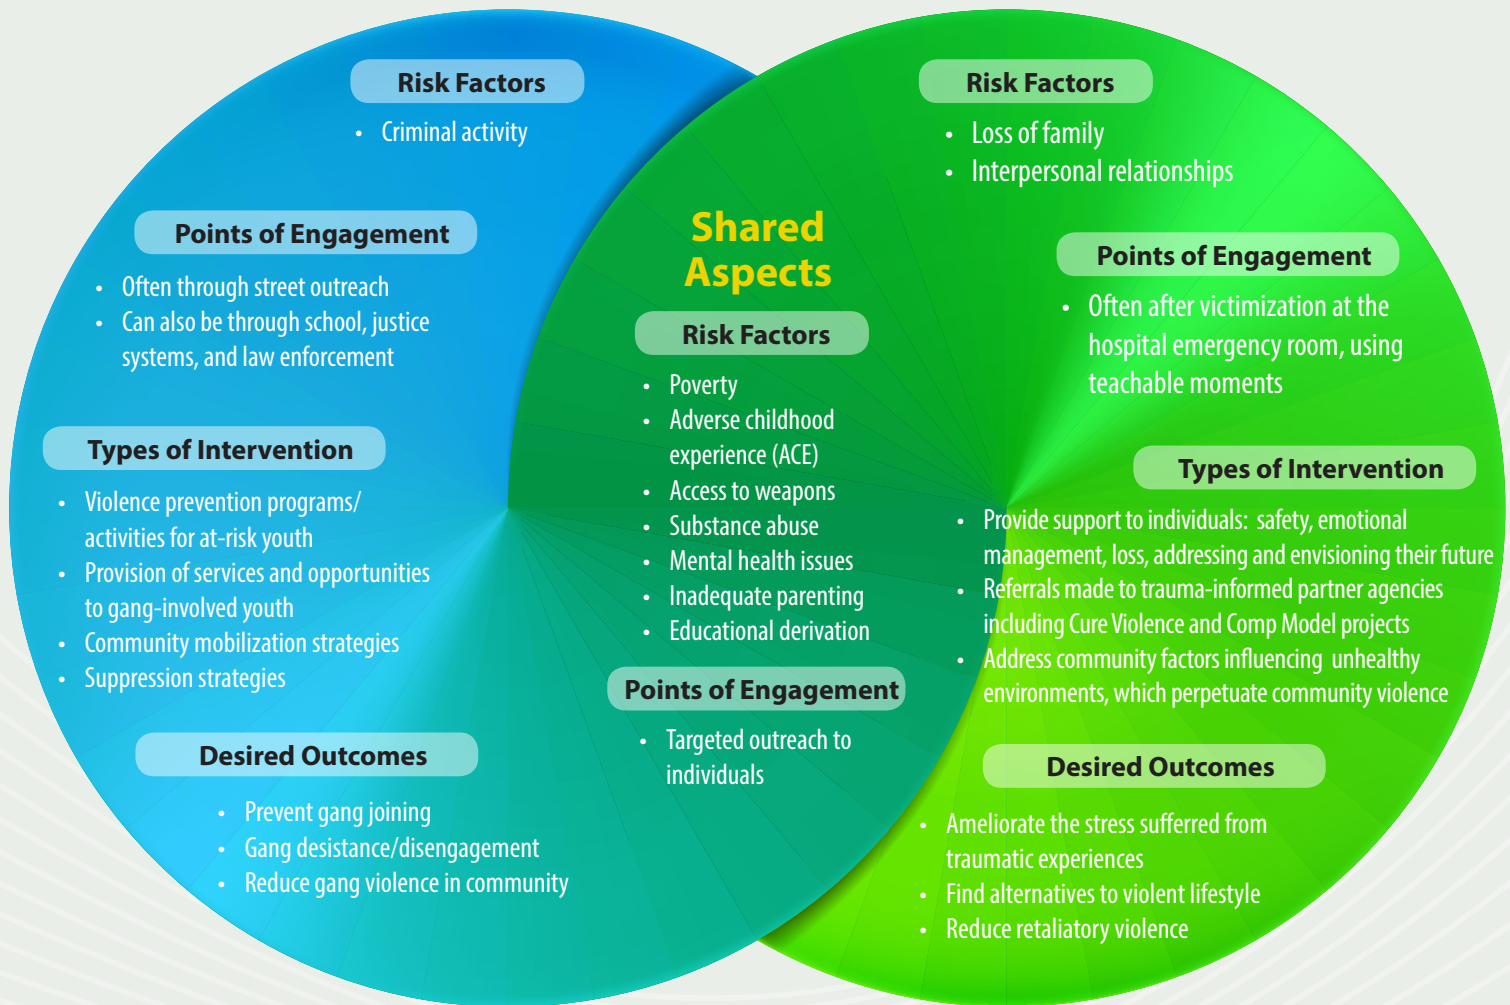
Risk Factors

- Criminal activity

Points of Engagement

- Often through street outreach
- Can also be through school, justice systems, and law enforcement

Types of Intervention

- Violence prevention programs/ activities for at-risk youth
- Provision of services and opportunities to gang-involved youth
- Community mobilization strategies
- Suppression strategies

Desired Outcomes

- Prevent gang joining
- Gang desistance/disengagement
- Reduce gang violence in community

Shared Aspects

Risk Factors

- Poverty
- Adverse childhood experience (ACE)
- Access to weapons
- Substance abuse
- Mental health issues
- Inadequate parenting
- Educational derivation

Points of Engagement

- Targeted outreach to individuals

Risk Factors

- Loss of family
- Interpersonal relationships

Points of Engagement

- Often after victimization at the hospital emergency room, using teachable moments

Types of Intervention

- Provide support to individuals: safety, emotional management, loss, addressing and envisioning their future
- Referrals made to trauma-informed partner agencies including Cure Violence and Comp Model projects
- Address community factors influencing unhealthy environments, which perpetuate community violence

Desired Outcomes

- Ameliorate the stress sufferred from traumatic experiences
- Find alternatives to violent lifestyle
- Reduce retaliatory violence